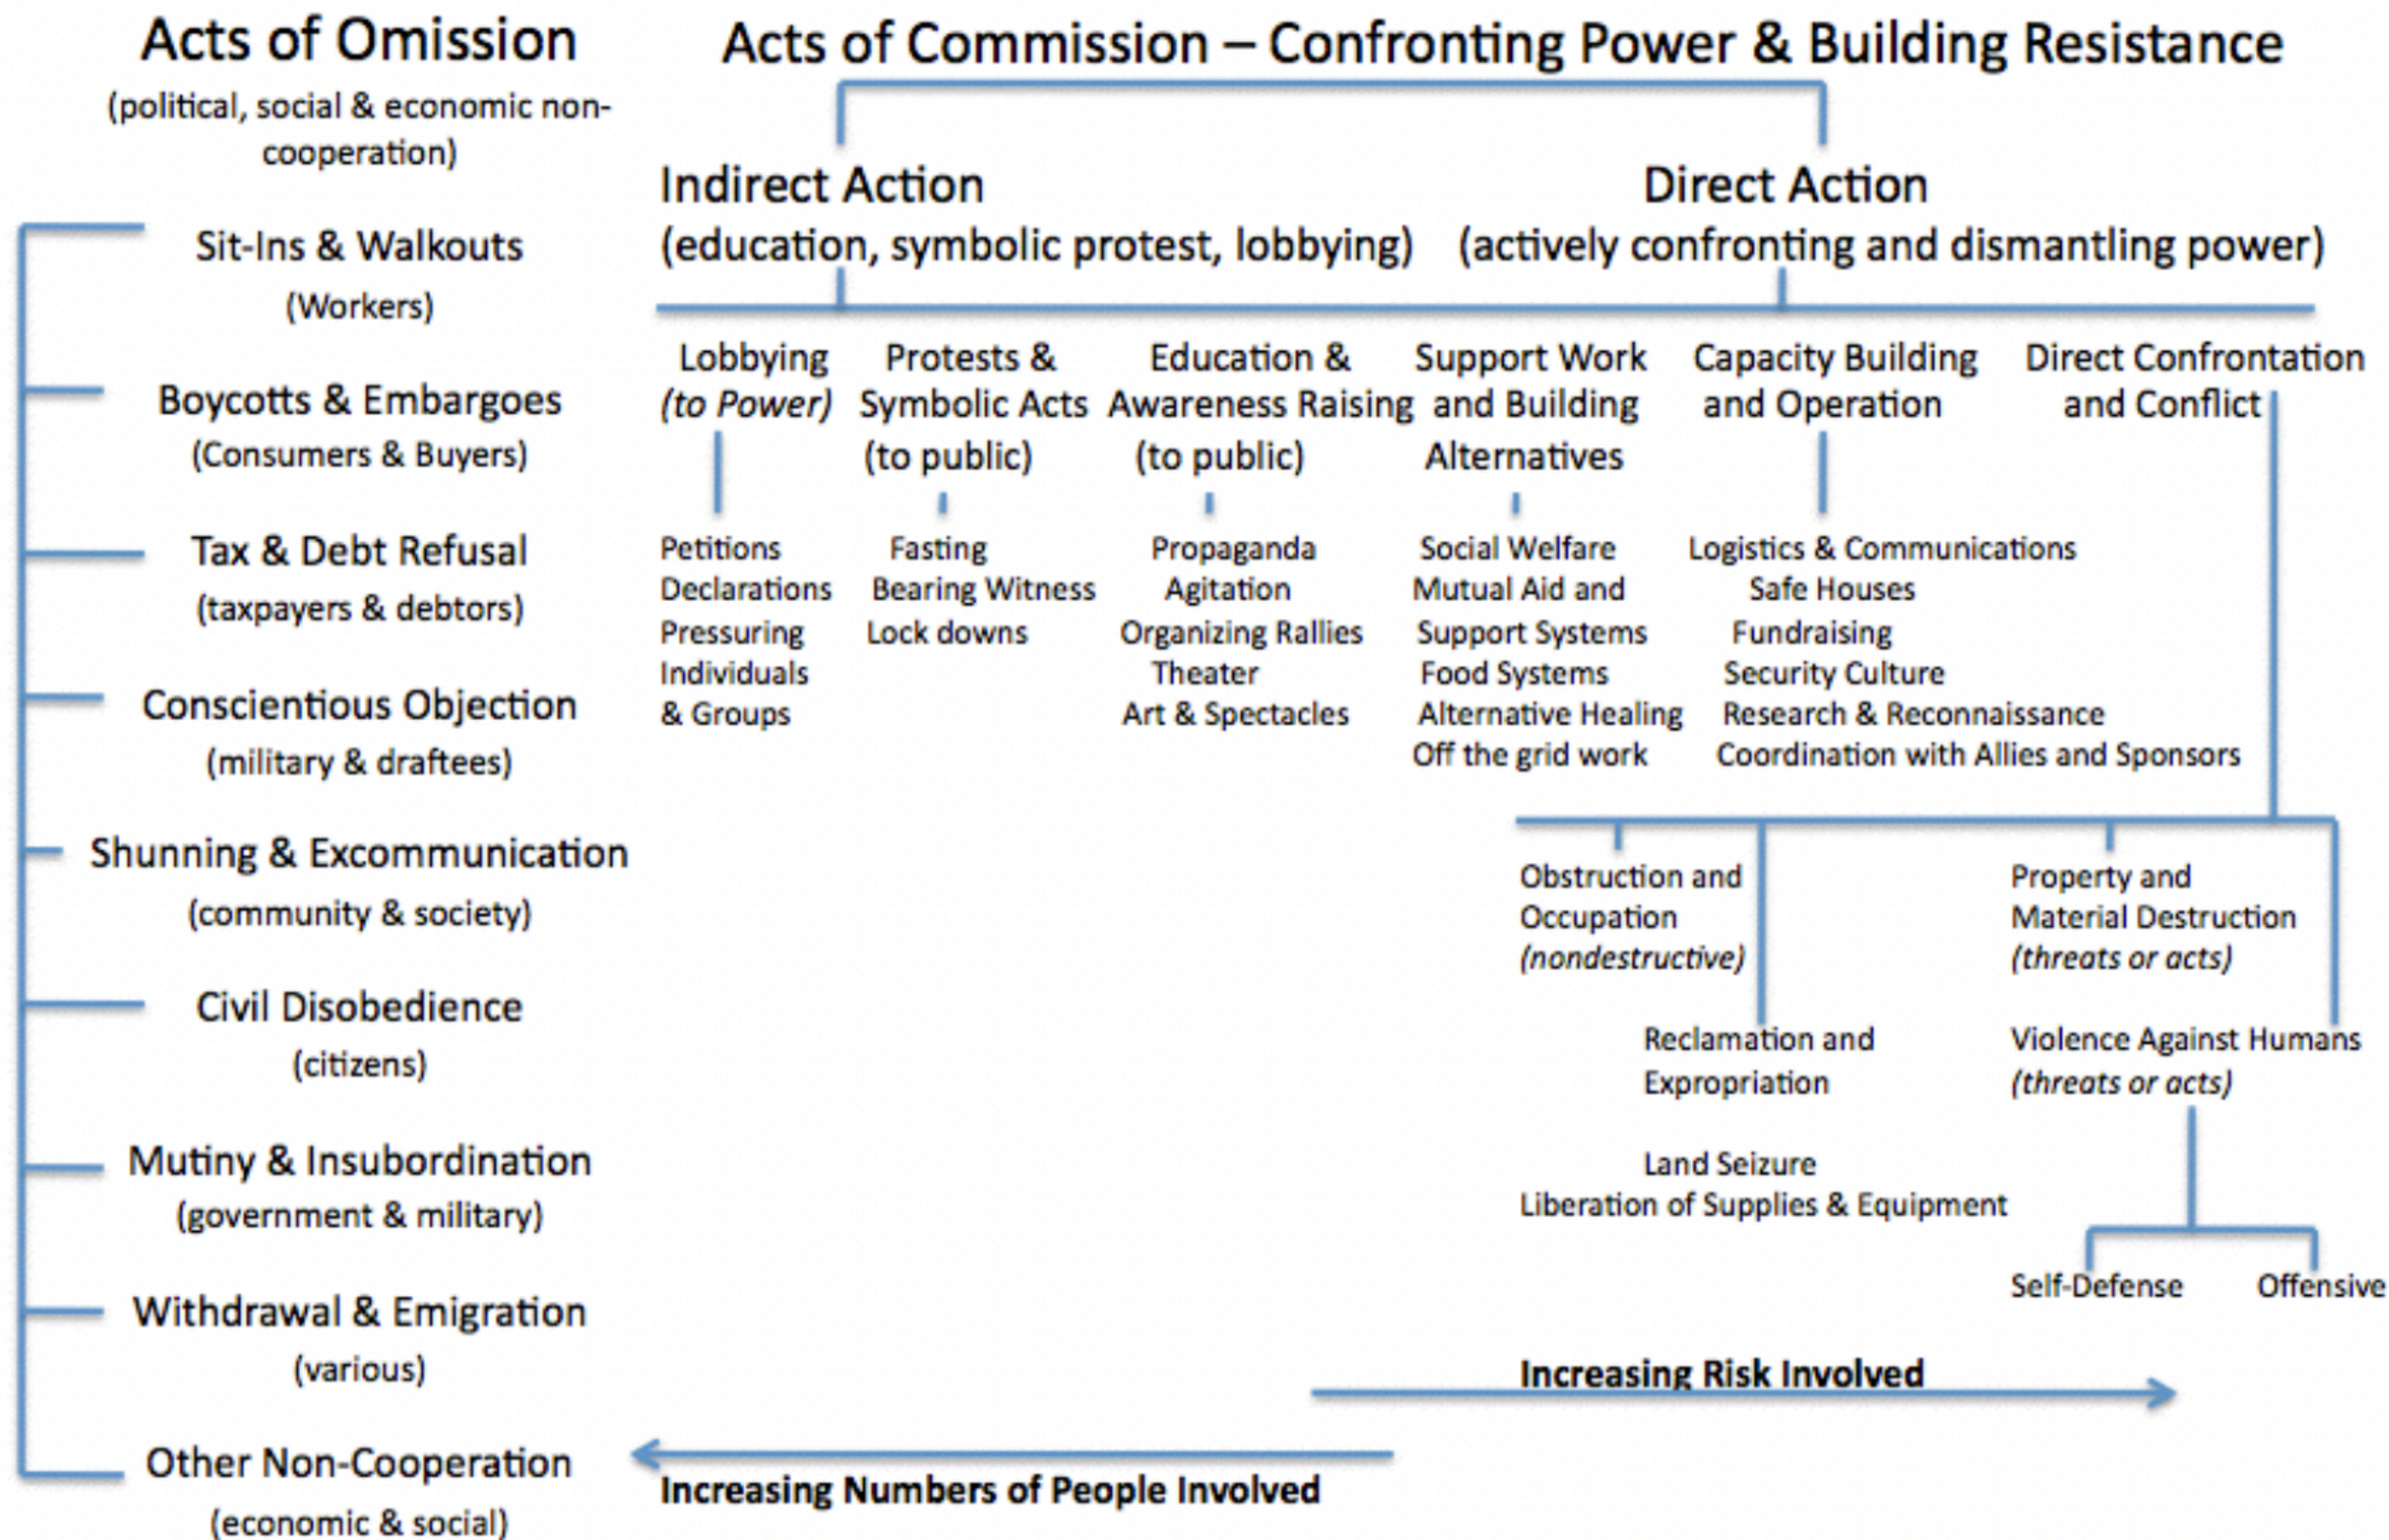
Acts of Omission
(political, social & economic non-cooperation)

Sit-Ins & Walkouts
(Workers)

Boycotts & Embargoes
(Consumers & Buyers)

Tax & Debt Refusal
(taxpayers & debtors)

Conscientious Objection
(military & draftees)

Shunning & Excommunication
(community & society)

Civil Disobedience
(citizens)

Mutiny & Insubordination
(government & military)

Withdrawal & Emigration
(various)

Other Non-Cooperation
(economic & social)

Acts of Commission – Confronting Power & Building Resistance

Indirect Action
(education, symbolic protest, lobbying)

Direct Action
(actively confronting and dismantling power)

Lobbying
*(to Power)*

Petitions
Declarations
Pressuring Individuals & Groups

Protests & Symbolic Acts
(to public)

Fasting
Bearing Witness
Lock downs

Education & Awareness Raising
(to public)

Propaganda
Agitation
Organizing Rallies
Theater
Art & Spectacles

Support Work and Building Alternatives

Social Welfare
Mutual Aid and Support Systems
Food Systems
Alternative Healing
Off the grid work

Capacity Building and Operation

Logistics & Communications
Safe Houses
Fundraising
Security Culture
Research & Reconnaissance
Coordination with Allies and Sponsors

Direct Confrontation and Conflict

Obstruction and Occupation
*(nondestructive)*

Reclamation and Expropriation

Land Seizure
Liberation of Supplies & Equipment

Property and Material Destruction
*(threats or acts)*

Violence Against Humans
*(threats or acts)*

Self-Defense
Offensive

Increasing Risk Involved

Increasing Numbers of People Involved